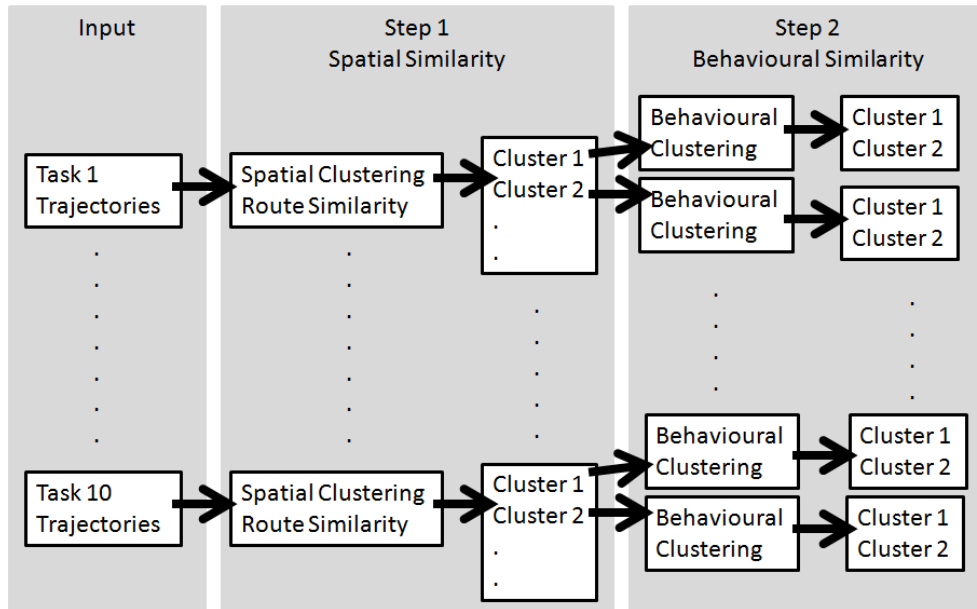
Input

Task 1
Trajectories

.
.
.
.
.
.

Task 10
Trajectories

Step 1
Spatial Similarity

Spatial Clustering
Route Similarity

.
.
.
.
.
.

Spatial Clustering
Route Similarity

Cluster 1
Cluster 2
.
.

.
.
.
.
.

Cluster 1
Cluster 2
.
.

Step 2
Behavioural Similarity

Behavioural
Clustering

Cluster 1
Cluster 2

Behavioural
Clustering

Cluster 1
Cluster 2

.
.
.
.

.
.
.
.

Behavioural
Clustering

Cluster 1
Cluster 2

Behavioural
Clustering

Cluster 1
Cluster 2